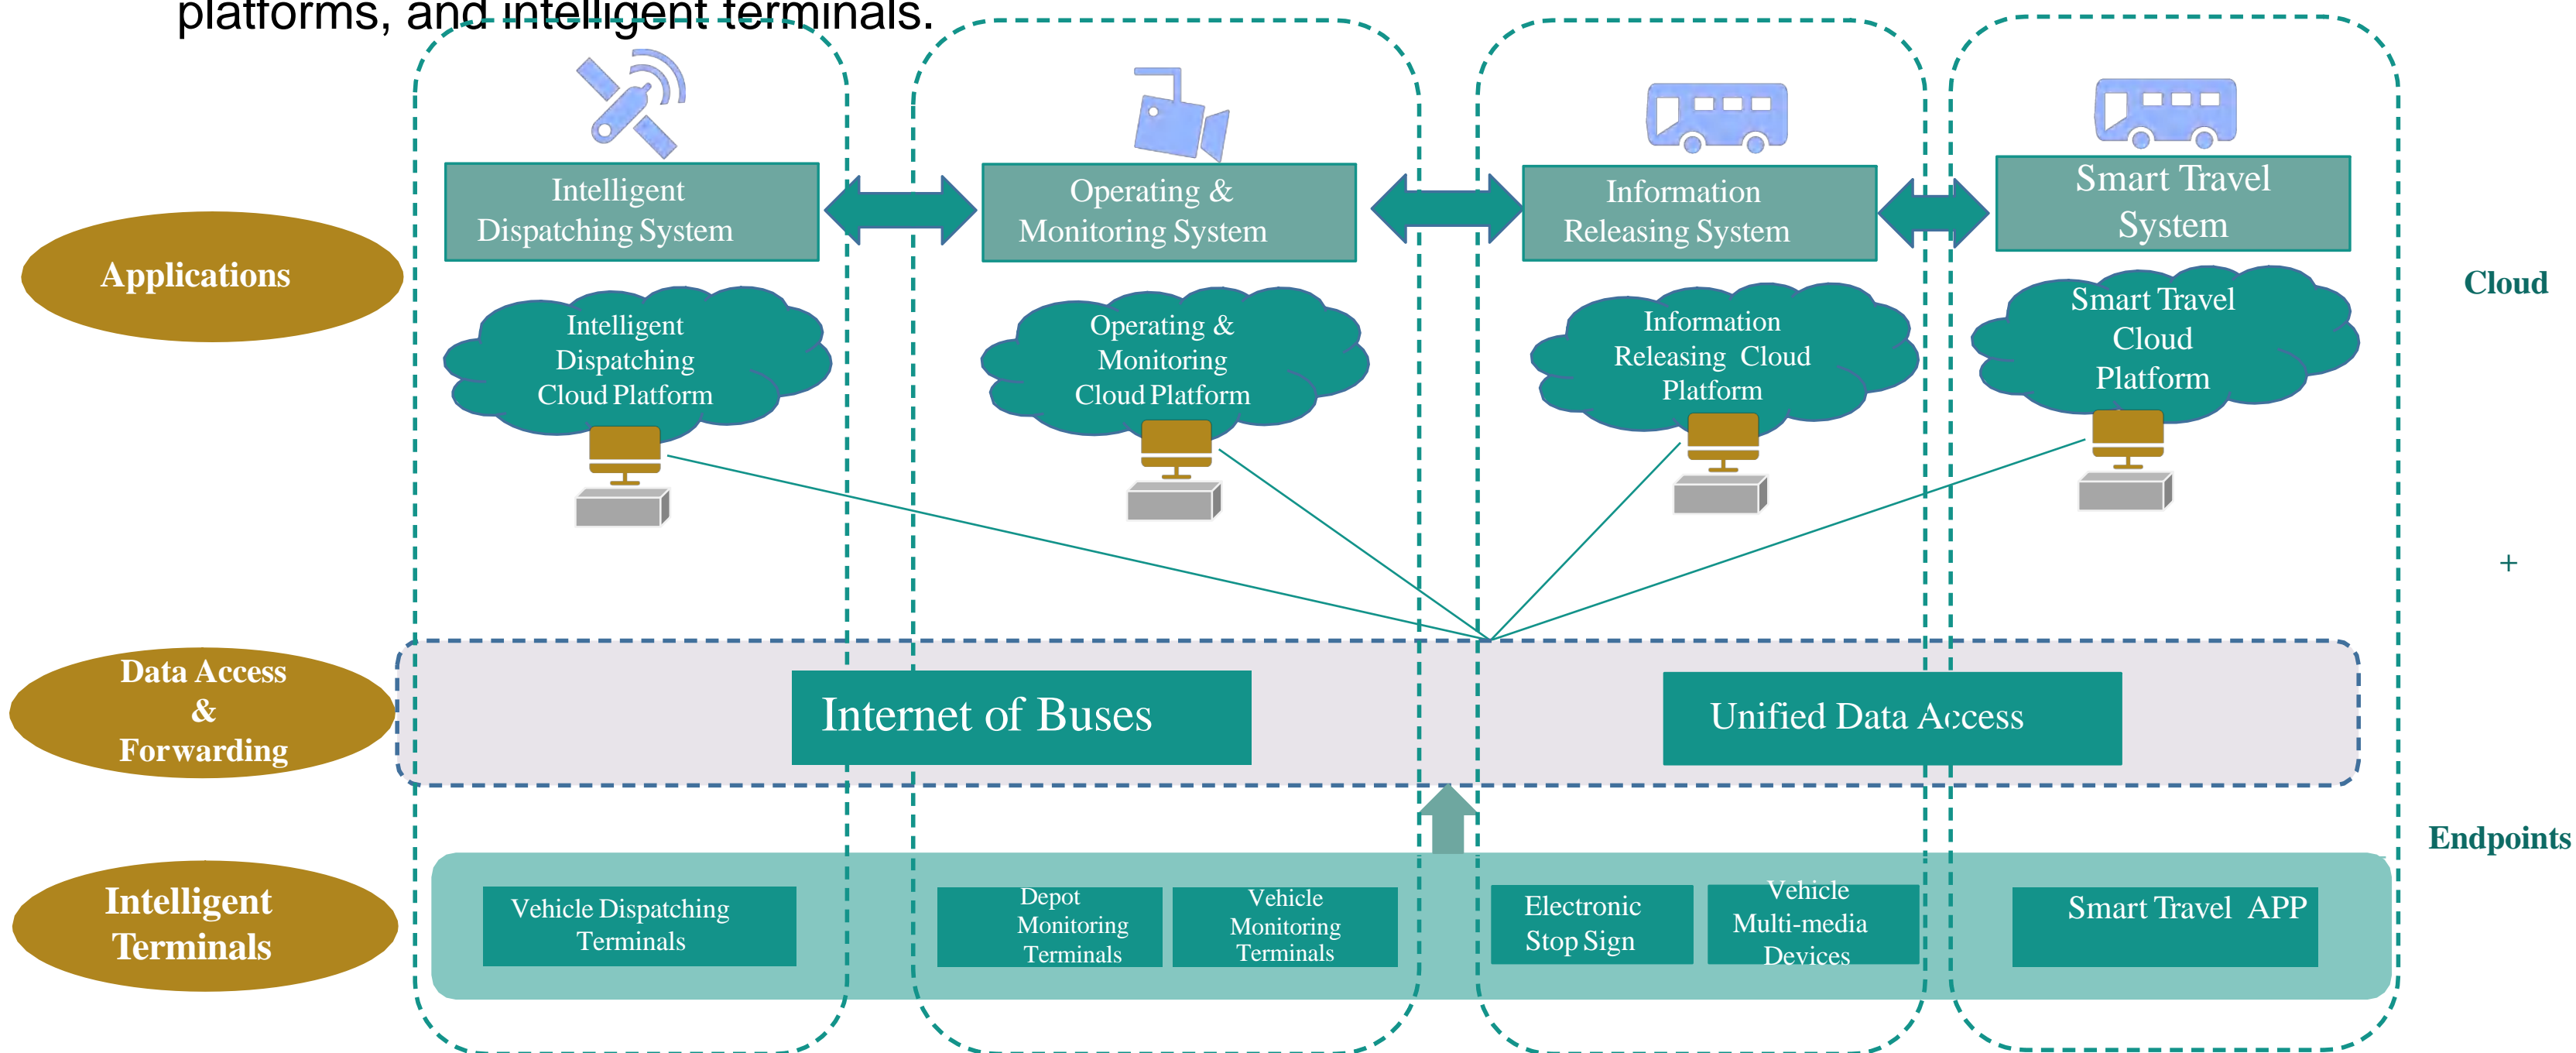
platforms, and intelligent terminals.

Applications

Intelligent Dispatching System

Operating & Monitoring System

Information Releasing System

Smart Travel System

Cloud

Intelligent Dispatching Cloud Platform

Operating & Monitoring Cloud Platform

Information Releasing Cloud Platform

Smart Travel Cloud Platform

+

Data Access & Forwarding

Internet of Buses

Unified Data Access

Endpoints

Intelligent Terminals

Vehicle Dispatching Terminals

Depot Monitoring Terminals

Vehicle Monitoring Terminals

Electronic Stop Sign

Vehicle Multi-media Devices

Smart Travel APP